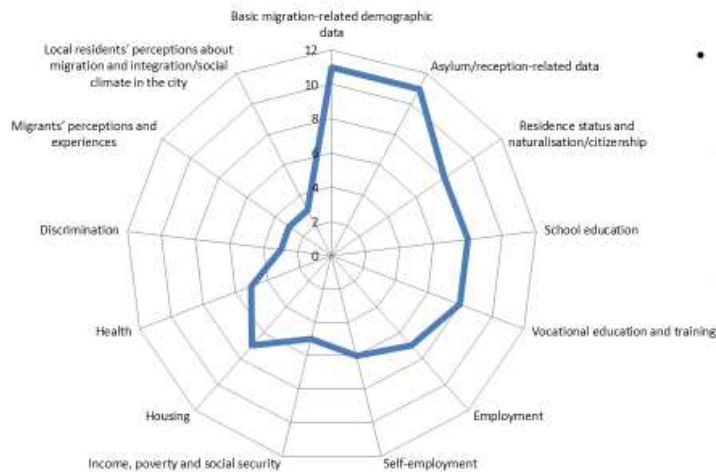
Basic migration-related demographic data

Asylum/reception-related data

Residence status and naturalisation/citizenship

School education

Vocational education and training

Employment

Self-employment

Income, poverty and social security

Housing

Health

Discrimination

Migrants' perceptions and experiences

Local residents' perceptions about migration and integration/social climate in the city

12
10
8
6
4
2
0